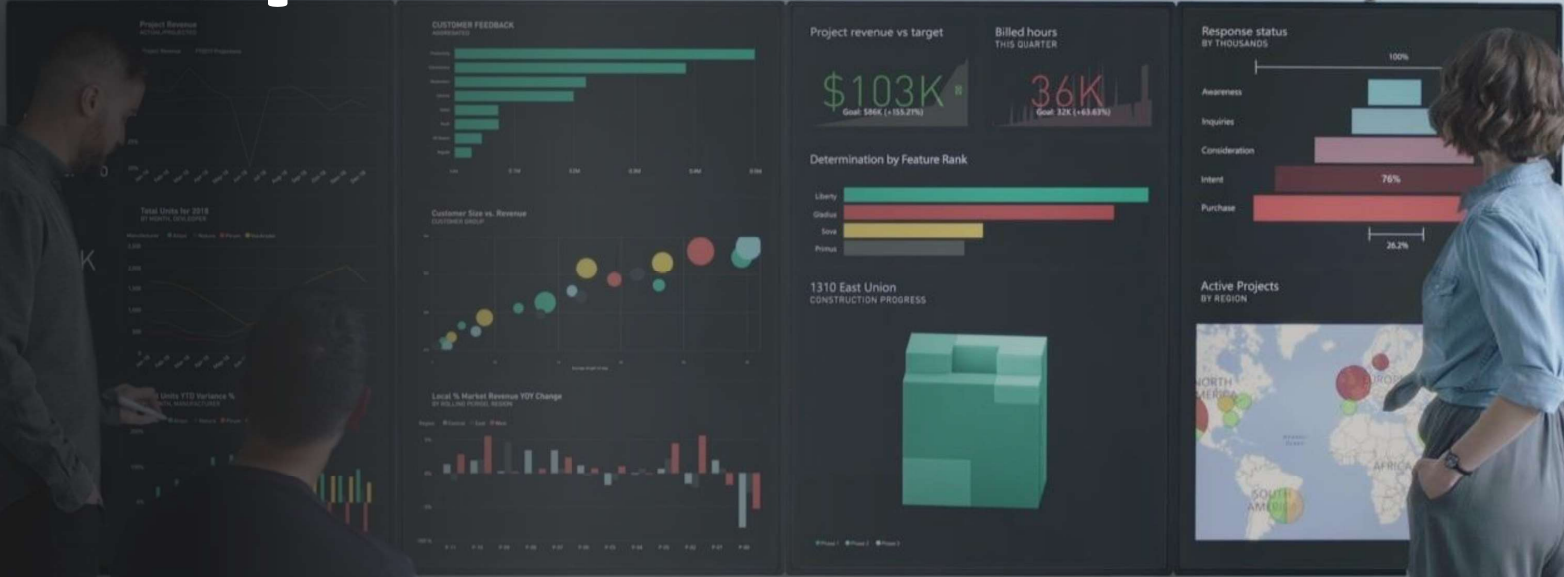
Project Revenue

Total Units for 2018

CUSTOMER FEEDBACK

Customer Size vs. Revenue

Local % Market Revenue YOY Change

Project revenue vs target

$103K

Goal: $86K (+155.27%)

Billed hours
THIS QUARTER

36K

Goal: 32K (+63.63%)

Determination by Feature Rank

Liberty
Gladius
Sova
Primus

1310 East Union
CONSTRUCTION PROGRESS

Response status
BY THOUSANDS

100%

Awareness
Inquiries
Consideration
Intent
Purchase

76%

26.2%

Active Projects
BY REGION

NORTH AMERICA
EUROPE
AFRICA
SOUTH AMERICA